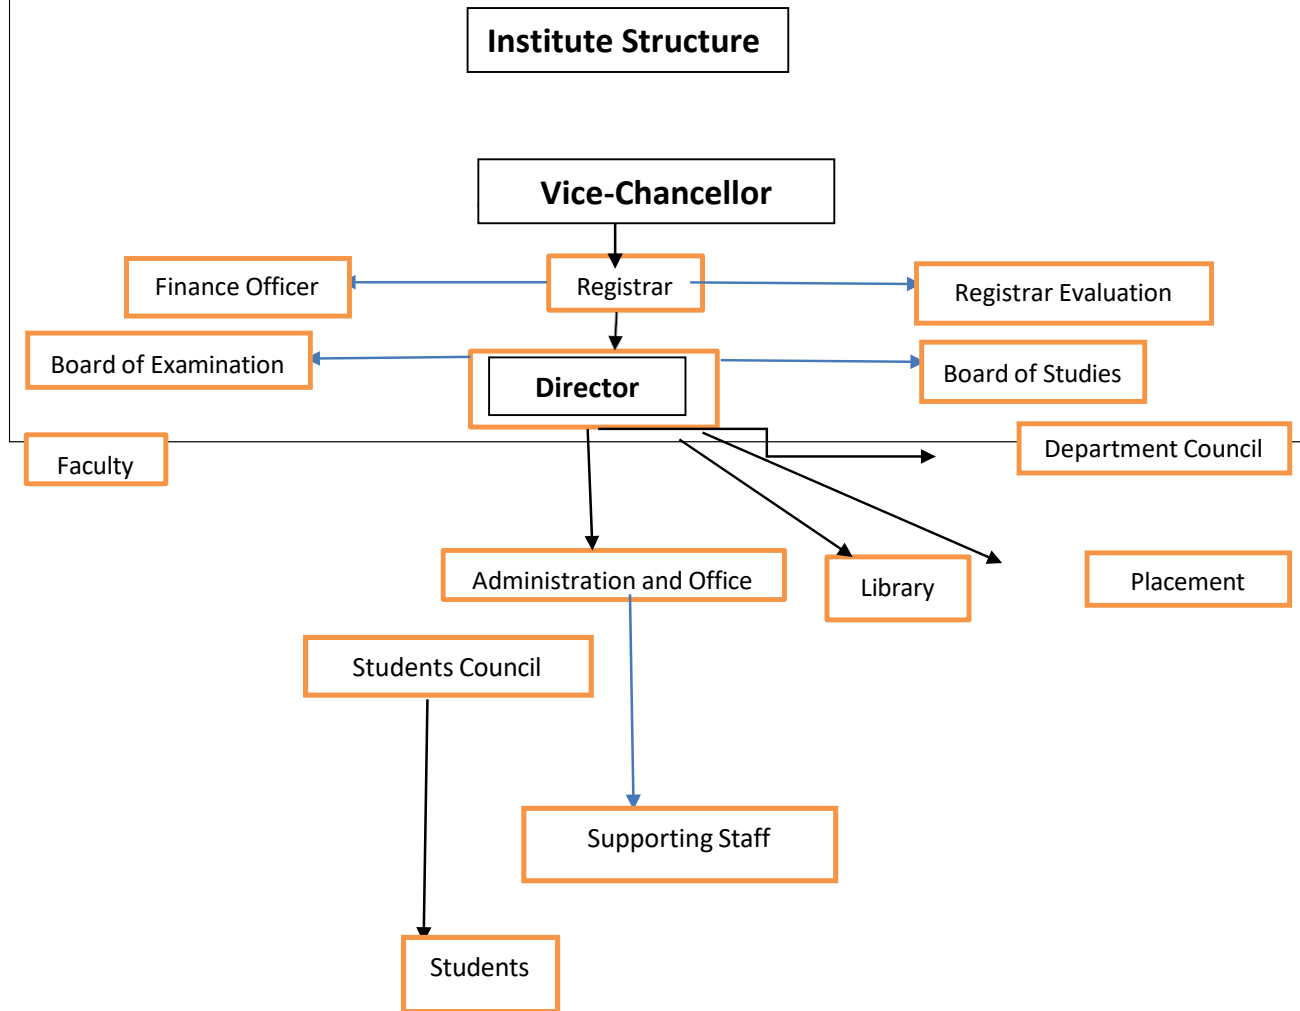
Institute Structure

Vice-Chancellor

Finance Officer

Registrar

Registrar Evaluation

Board of Examination

Director

Board of Studies

Faculty

Department Council

Administration and Office

Library

Placement

Students Council

Supporting Staff

Students